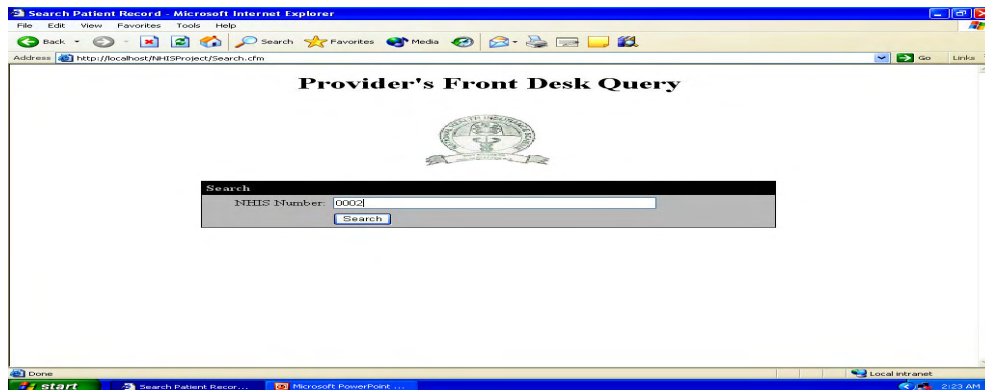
Search Patient Record - Microsoft Internet Explorer

File Edit View Favorites Tools Help

Back Search Favorites Media

Address http://localhost/NHISProject/Search.cfm Go Links

Provider's Front Desk Query

Search

NHIS Number: 0002

Search

Done

Local intranet

start Search Patient Recor... Microsoft PowerPoint ...

2:23 AM